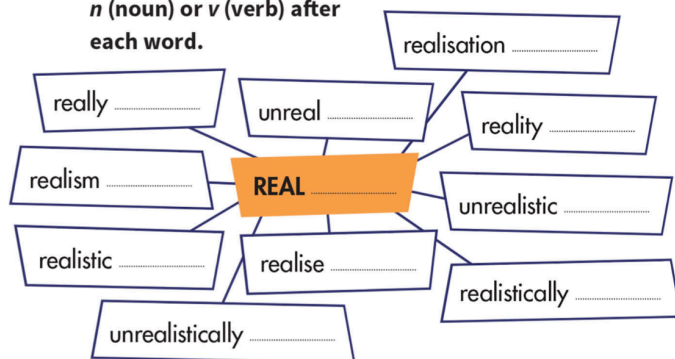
*n* (noun) or *v* (verb) after each word.

realisation ..................

really ..................

unreal ..................

reality ..................

realism ..................

REAL ..................

unrealistic ..................

realistic ..................

realise ..................

realistically ..................

unrealistically ..................